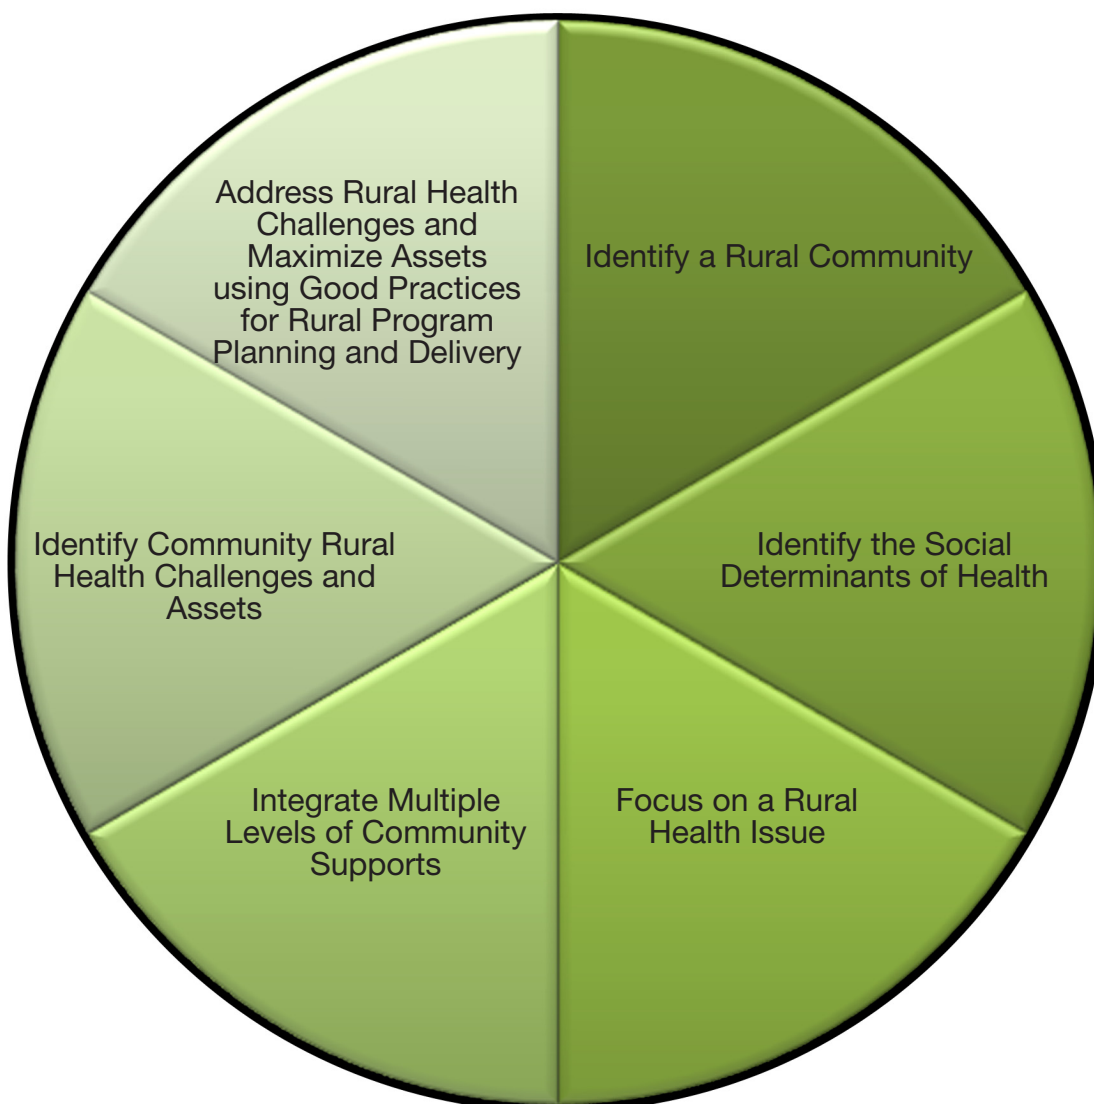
Identify a Rural Community

Identify the Social Determinants of Health

Focus on a Rural Health Issue

Integrate Multiple Levels of Community Supports

Identify Community Rural Health Challenges and Assets

Address Rural Health Challenges and Maximize Assets using Good Practices for Rural Program Planning and Delivery